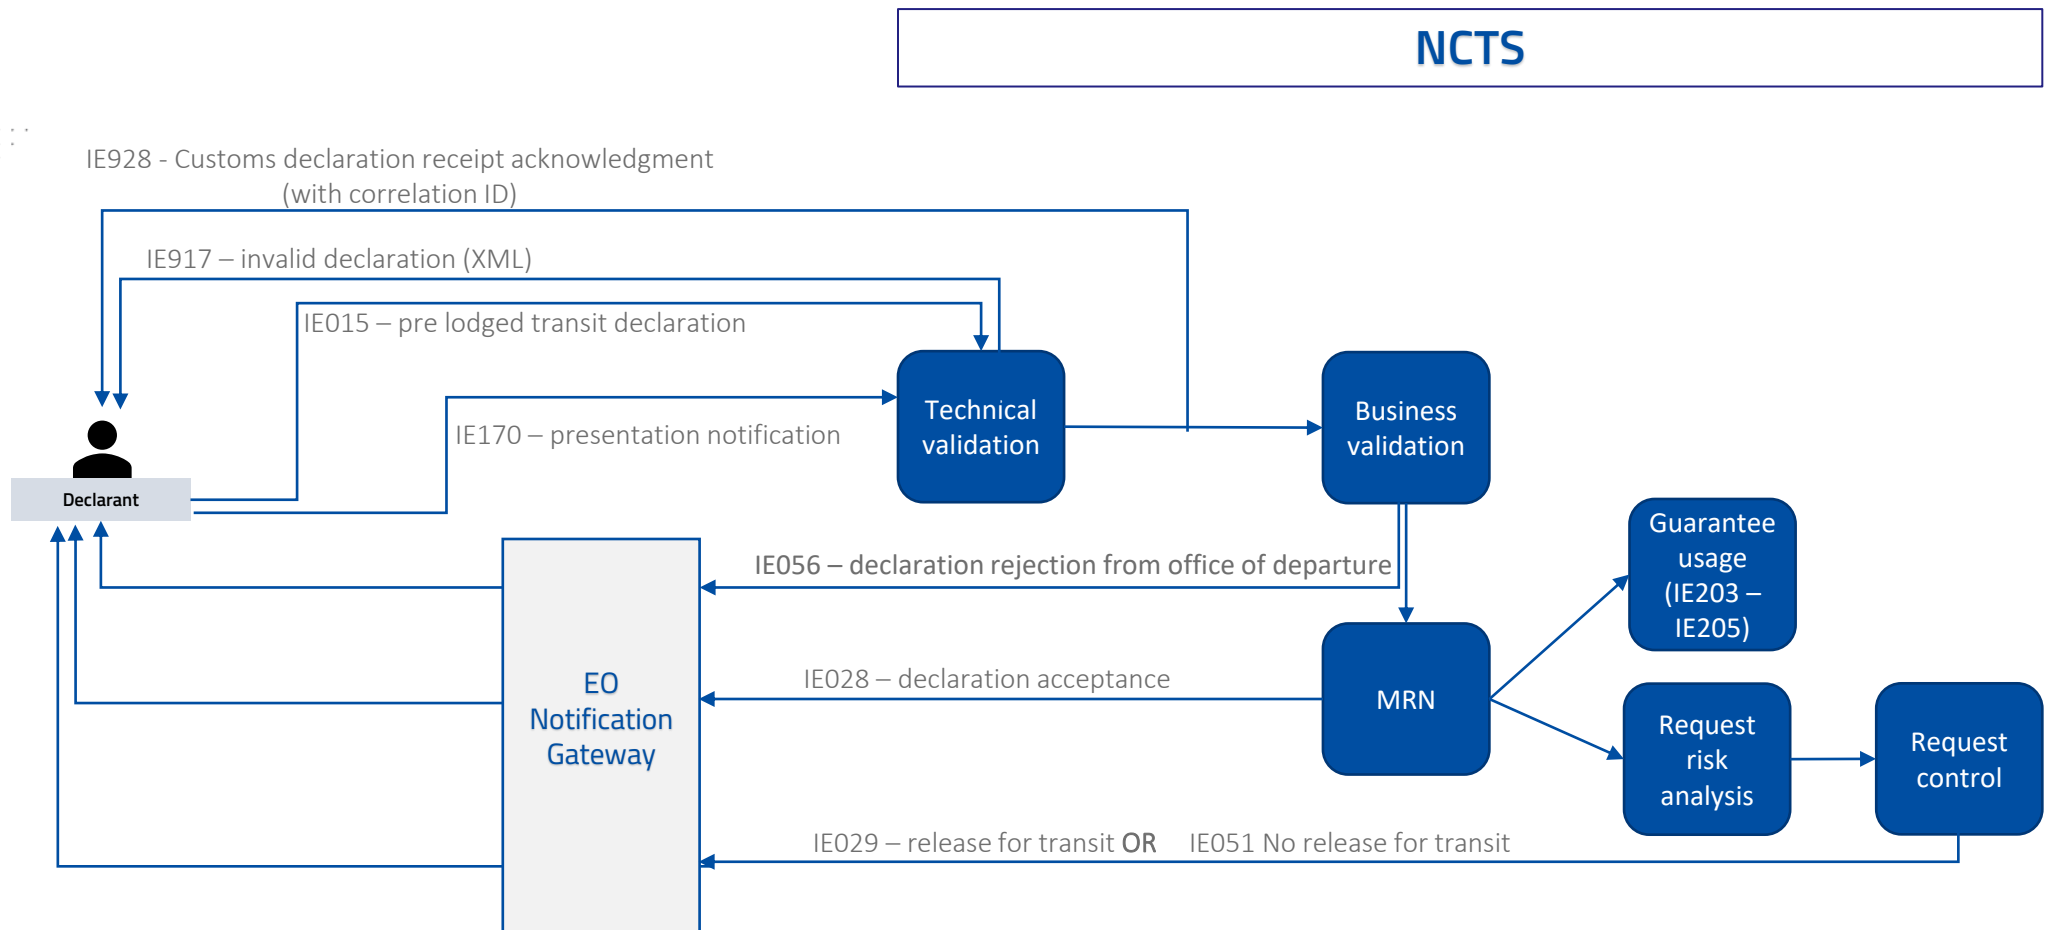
NCTS

IE928 - Customs declaration receipt acknowledgment (with correlation ID)

IE917 – invalid declaration (XML)

IE015 – pre lodged transit declaration

IE170 – presentation notification

Technical validation

Business validation

Declarant

IE056 – declaration rejection from office of departure

Guarantee usage (IE203 – IE205)

EO Notification Gateway

IE028 – declaration acceptance

MRN

Request risk analysis

Request control

IE029 – release for transit OR IE051 No release for transit